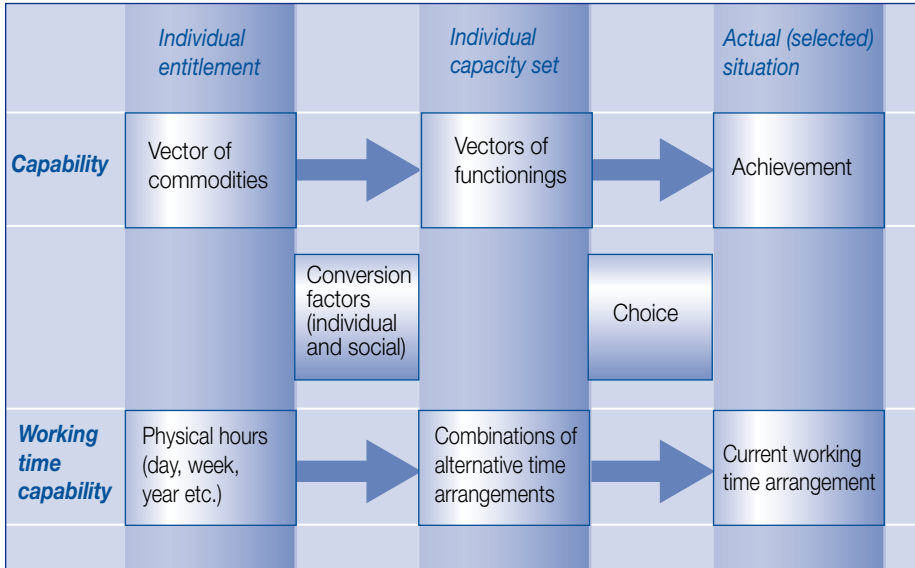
Individual entitlement

Individual capacity set

Actual (selected) situation

Capability

Vector of commodities

Vectors of functionings

Achievement

Conversion factors (individual and social)

Choice

Working time capability

Physical hours (day, week, year etc.)

Combinations of alternative time arrangements

Current working time arrangement